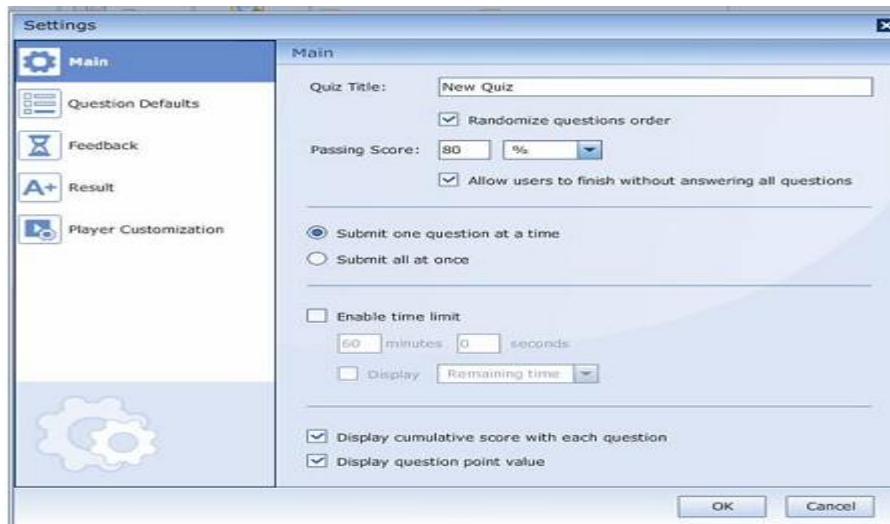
Settings

Main

Question Defaults

Feedback

Result

Player Customization

Main

Quiz Title: New Quiz

Randomize questions order

Passing Score: 80 %

Allow users to finish without answering all questions

Submit one question at a time

Submit all at once

Enable time limit

60 minutes 0 seconds

Display Remaining time

Display cumulative score with each question

Display question point value

OK Cancel